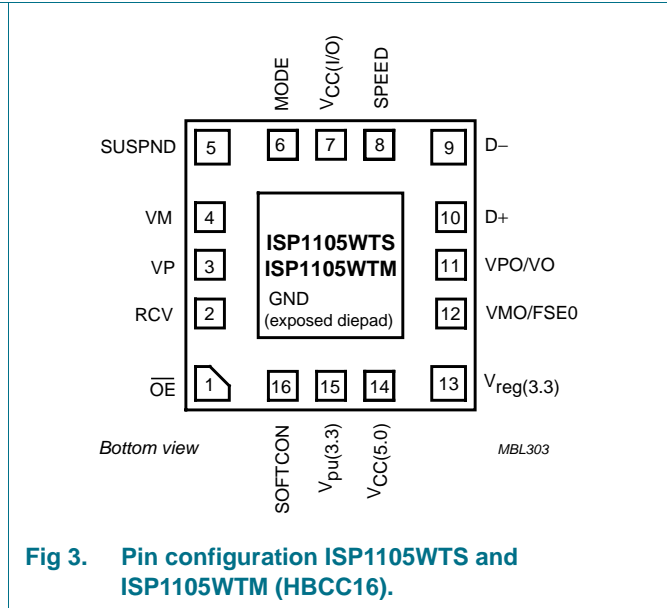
MODE

$V_{CC(I/O)}$

SPEED

SUSPND 5

6

7

8

9 D–

VM 4

10 D+

VP 3

11 VPO/VO

RCV 2

12 VMO/FSE0

$\overline{OE}$ 1

16

15

14

13 $V_{reg(3.3)}$

ISP1105WTS
ISP1105WTM
GND
(exposed diepad)

Bottom view

SOFTCON

$V_{pu(3.3)}$

$V_{CC(5.0)}$

MBL303

Fig 3. Pin configuration ISP1105WTS and ISP1105WTM (HBCC16).